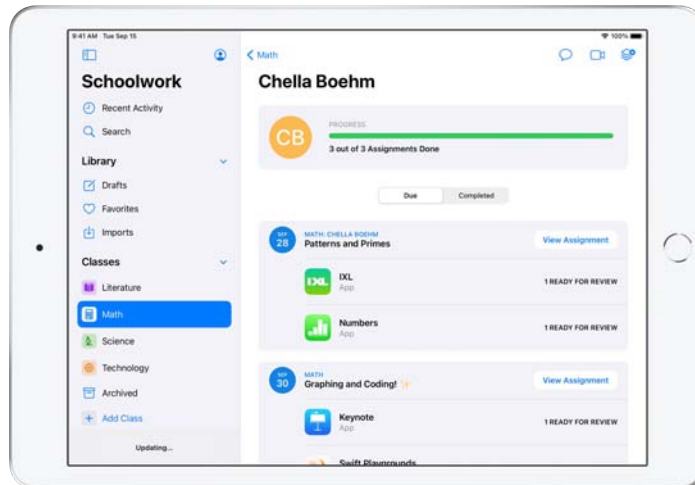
9:41 AM Tue Sep 15
100%

Schoolwork
Recent Activity
Search

Library
Drafts
Favorites
Imports

Classes
Literature
Math
Science
Technology
Archived
Add Class

Updating...

Math

Chella Boehm

CB
PROGRESS
3 out of 3 Assignments Done

Due
Completed

SEP 28
MATH: CHELLA BOEHM
Patterns and Primes
View Assignment

IXL
App
1 READY FOR REVIEW

Numbers
App
1 READY FOR REVIEW

SEP 30
MATH
Graphing and Coding!
View Assignment

Keynote
App
1 READY FOR REVIEW

Swift Playgrounds